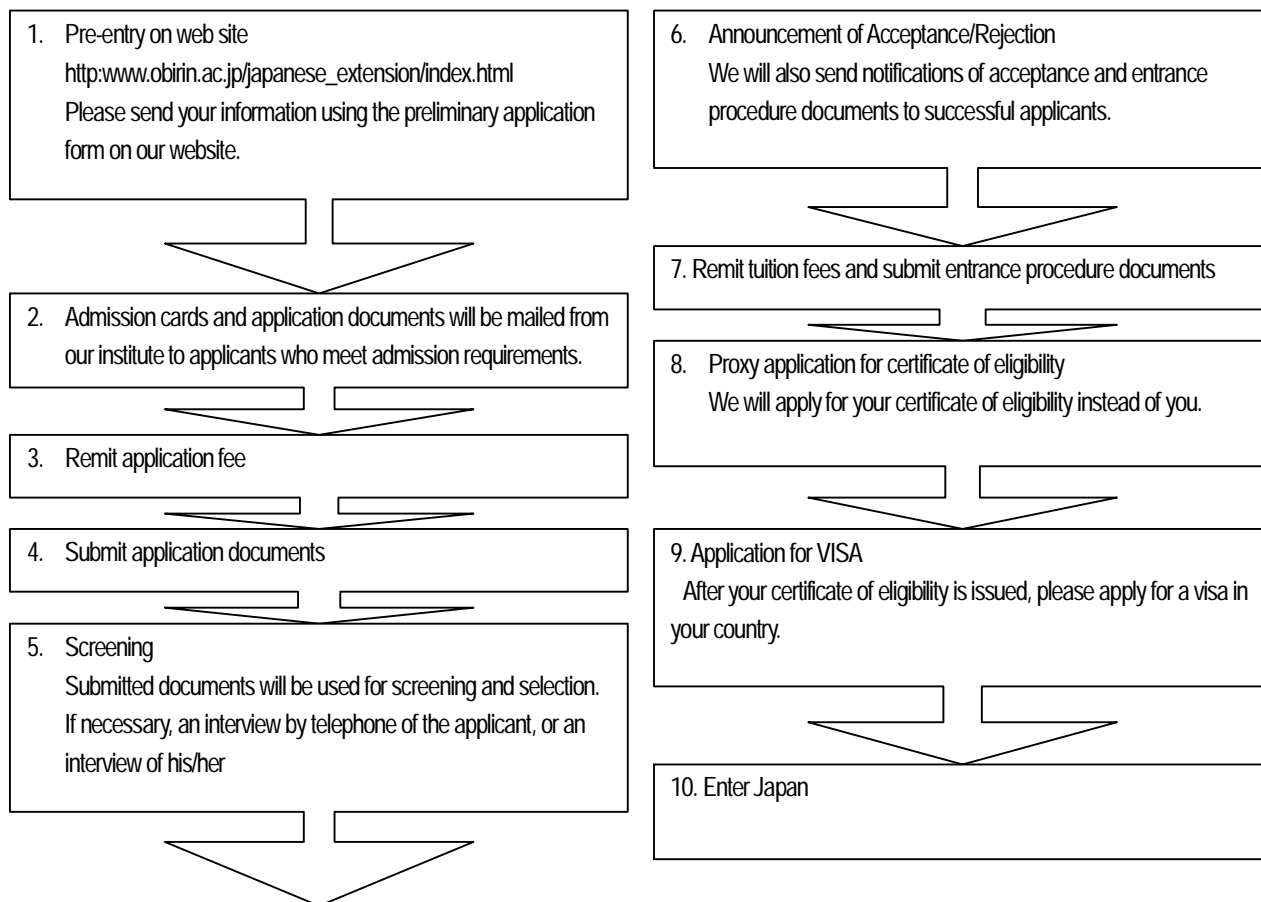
1. Pre-entry on web site
http:www.obirin.ac.jp/japanese_extension/index.html
Please send your information using the preliminary application form on our website.

2. Admission cards and application documents will be mailed from our institute to applicants who meet admission requirements.

3. Remit application fee

4. Submit application documents

5. Screening
Submitted documents will be used for screening and selection. If necessary, an interview by telephone of the applicant, or an interview of his/her

6. Announcement of Acceptance/Rejection
We will also send notifications of acceptance and entrance procedure documents to successful applicants.

7. Remit tuition fees and submit entrance procedure documents

8. Proxy application for certificate of eligibility
We will apply for your certificate of eligibility instead of you.

9. Application for VISA
After your certificate of eligibility is issued, please apply for a visa in your country.

10. Enter Japan